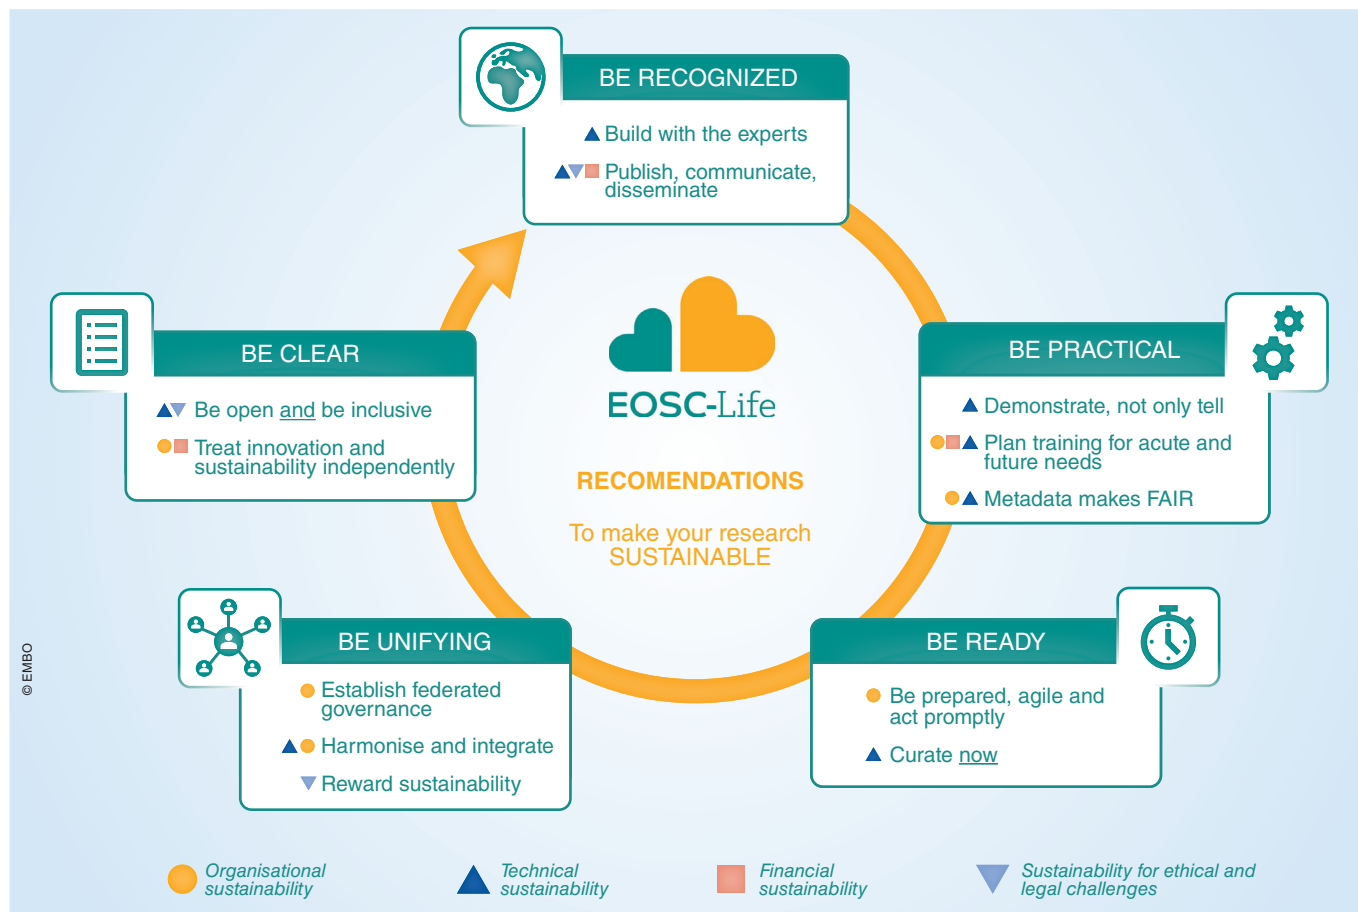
BE RECOGNIZED

Build with the experts

Publish, communicate, disseminate

BE CLEAR

Be open and be inclusive

Treat innovation and sustainability independently

EOSC-Life

RECOMENDATIONS

To make your research SUSTAINABLE

BE PRACTICAL

Demonstrate, not only tell

Plan training for acute and future needs

Metadata makes FAIR

BE UNIFYING

Establish federated governance

Harmonise and integrate

Reward sustainability

BE READY

Be prepared, agile and act promptly

Curate now

© EMBO

Organisational sustainability

Technical sustainability

Financial sustainability

Sustainability for ethical and legal challenges